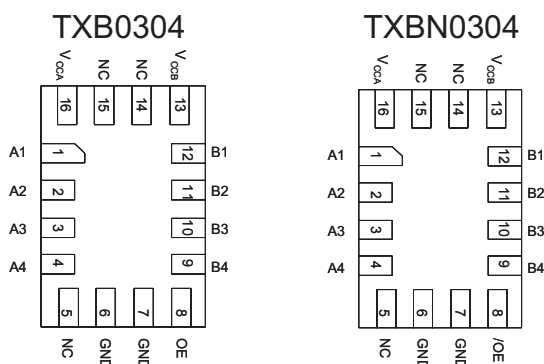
TXB0304

$V_{CCA}$ NC NC $V_{CCB}$

16 15 14 13

A1 1 12 B1

A2 2 11 B2

A3 3 10 B3

A4 4 9 B4

5 6 7 8

NC GND GND OE

TXBN0304

$V_{CCA}$ NC NC $V_{CCB}$

16 15 14 13

A1 1 12 B1

A2 2 11 B2

A3 3 10 B3

A4 4 9 B4

5 6 7 8

NC GND GND /OE